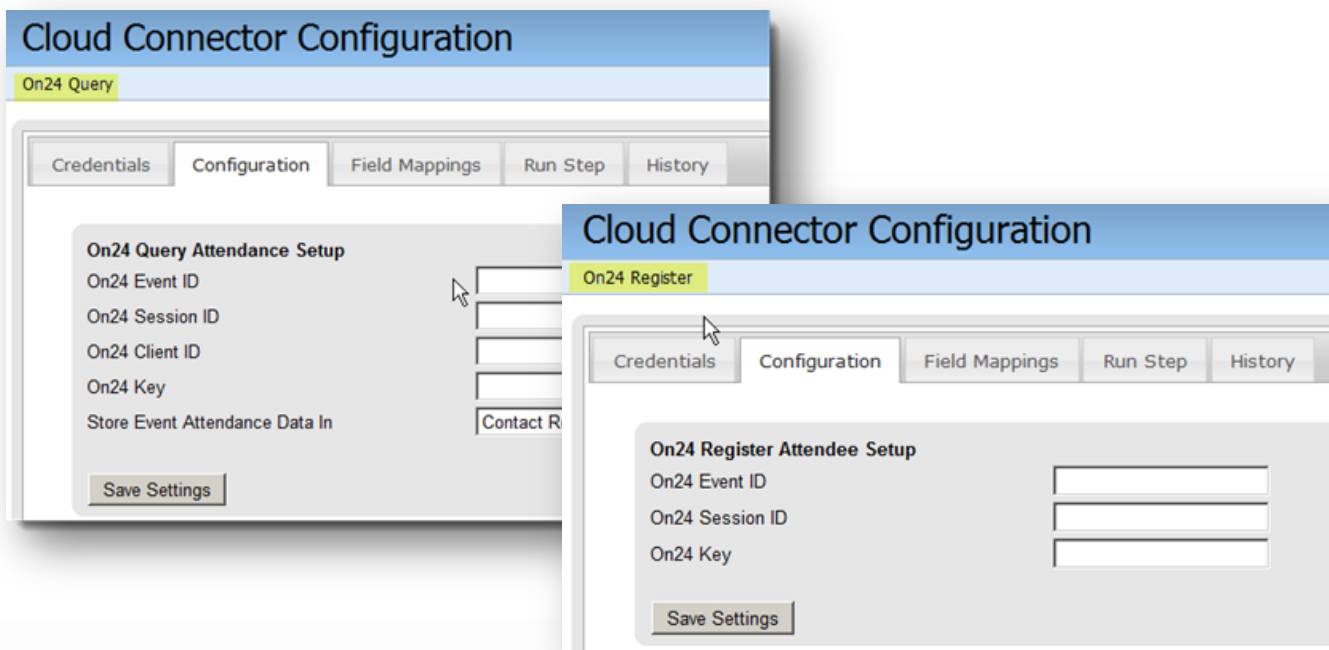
Cloud Connector Configuration

On24 Query

Credentials | Configuration | Field Mappings | Run Step | History

On24 Query Attendance Setup

On24 Event ID

On24 Session ID

On24 Client ID

On24 Key

Store Event Attendance Data In

Contact R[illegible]

Save Settings

Cloud Connector Configuration

On24 Register

Credentials | Configuration | Field Mappings | Run Step | History

On24 Register Attendee Setup

On24 Event ID

On24 Session ID

On24 Key

Save Settings